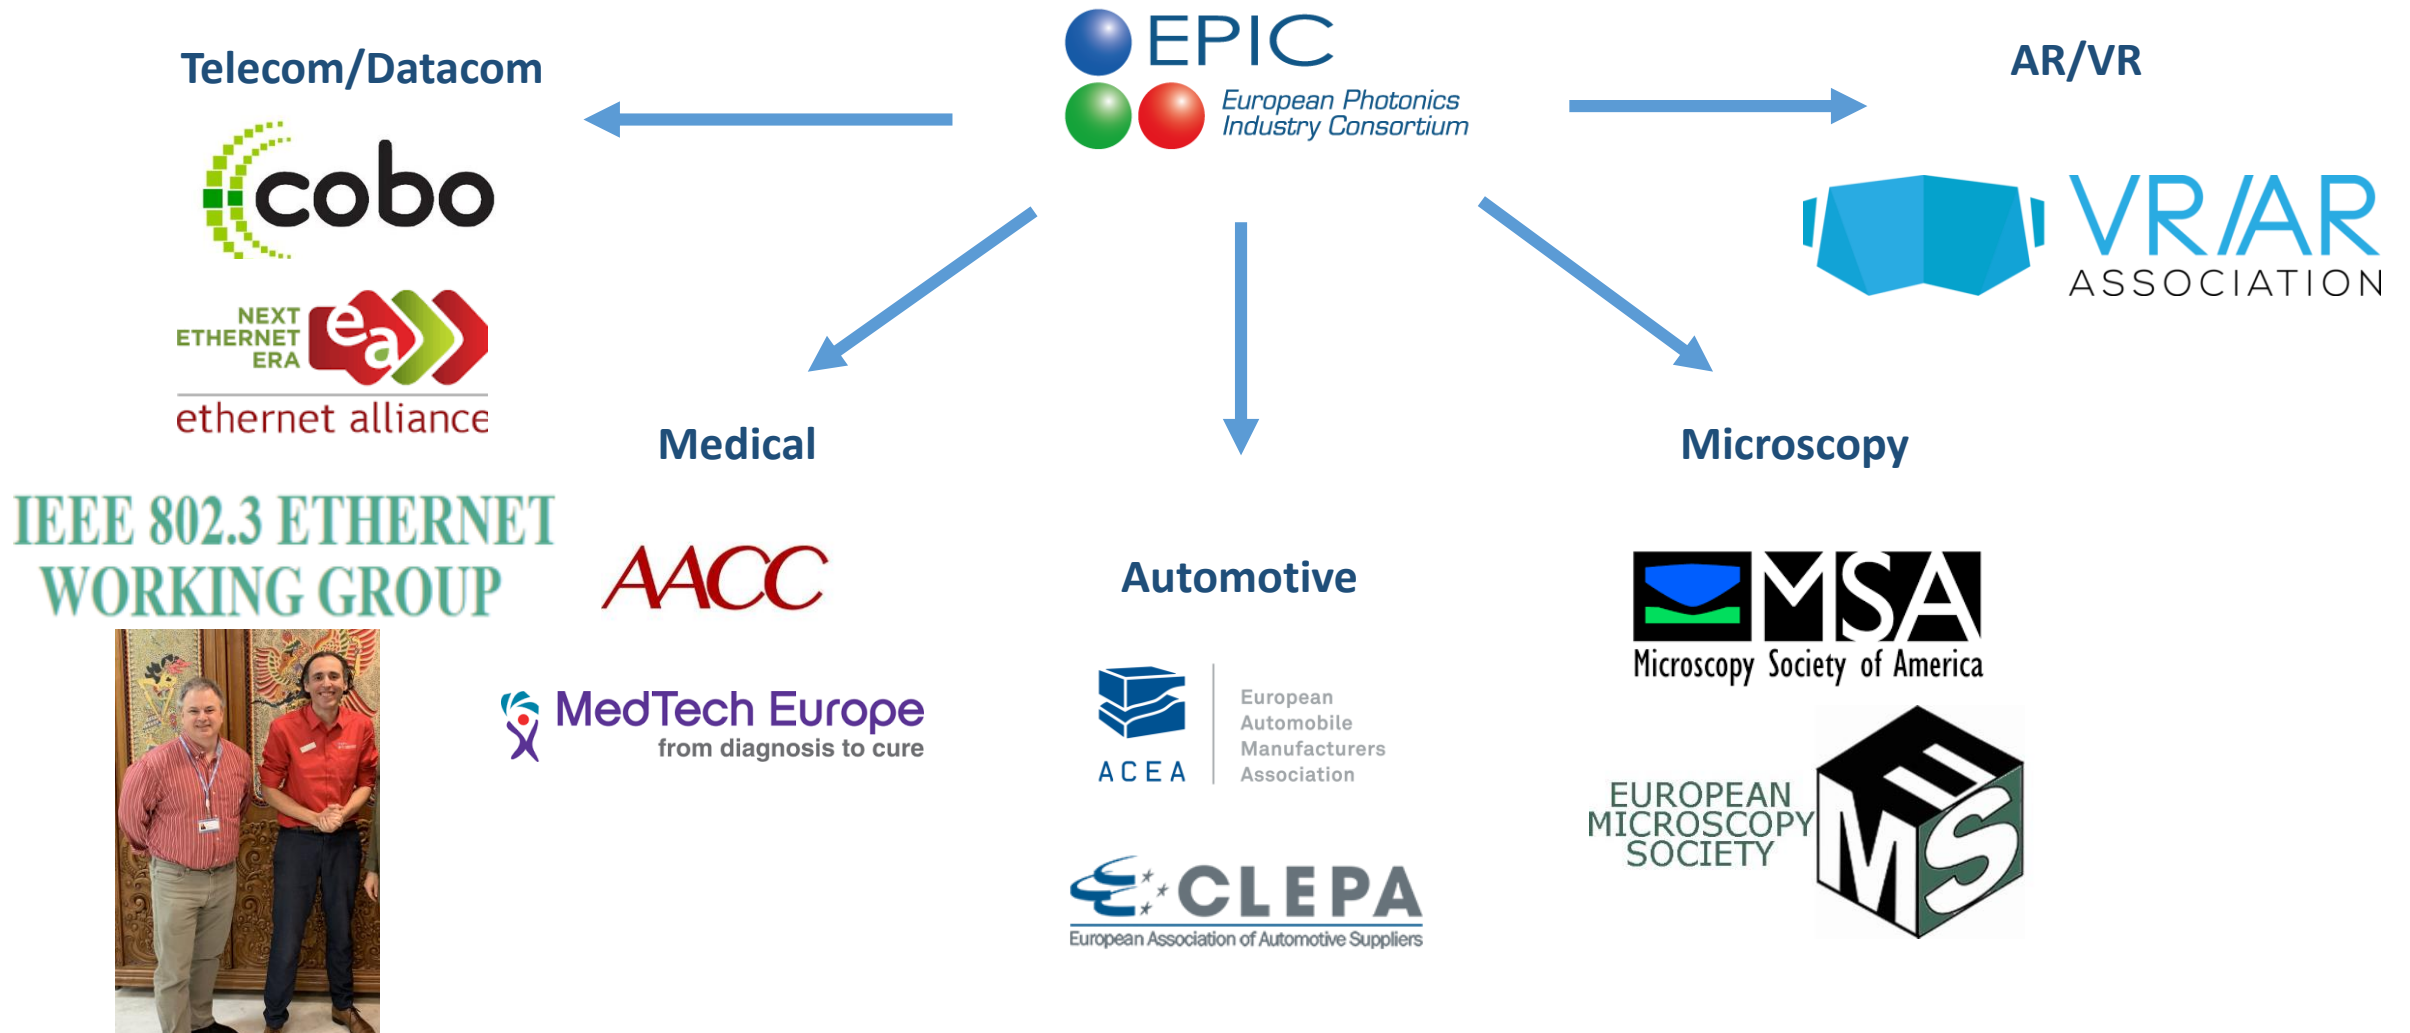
EPIC
European Photonics Industry Consortium

Telecom/Datacom

cobo

NEXT ETHERNET ERA
ea
ethernet alliance

IEEE 802.3 ETHERNET WORKING GROUP

AR/VR

VR/AR ASSOCIATION

Medical

AACC

MedTech Europe
from diagnosis to cure

Automotive

ACEA
European Automobile Manufacturers Association

CLEPA
European Association of Automotive Suppliers

Microscopy

MSA
Microscopy Society of America

EUROPEAN MICROSCOPY SOCIETY
EMS